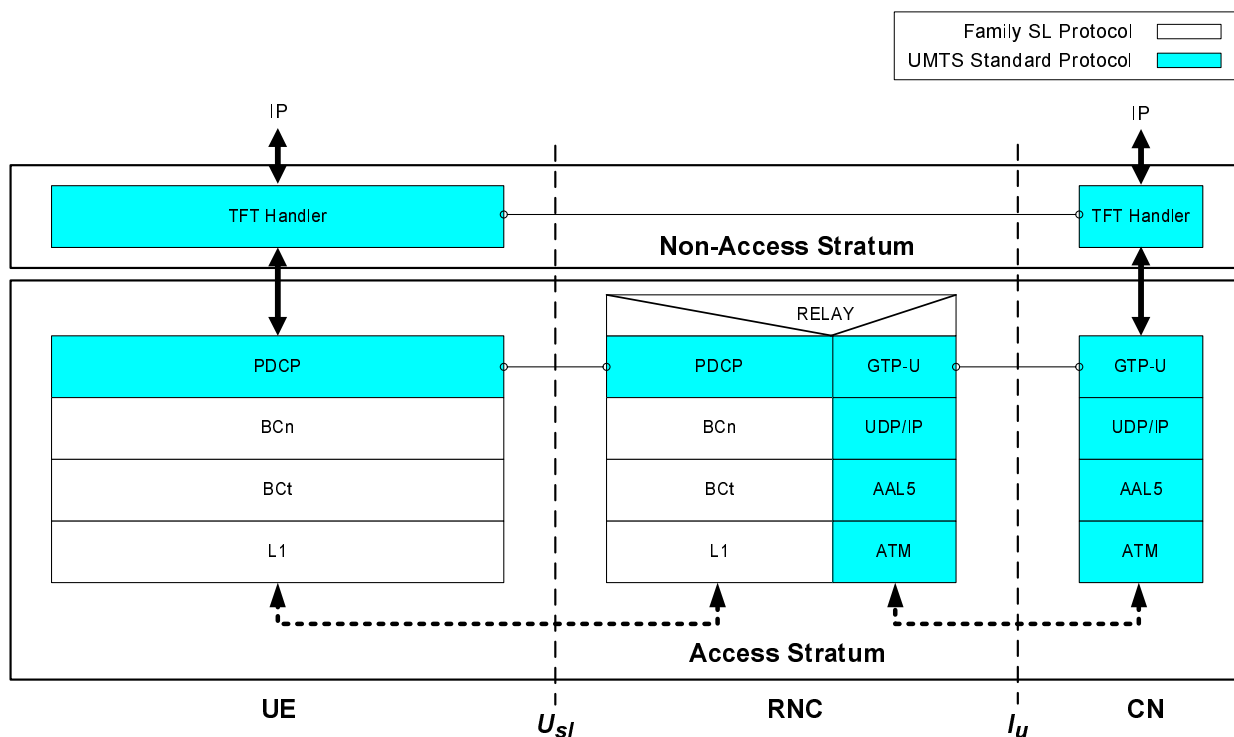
Family SL Protocol
UMTS Standard Protocol

IP

IP

TFT Handler

TFT Handler

Non-Access Stratum

RELAY

PDCP

PDCP

GTP-U

GTP-U

BCn

BCn

UDP/IP

UDP/IP

BCt

BCt

AAL5

AAL5

L1

L1

ATM

ATM

Access Stratum

UE

$U_{sl}$

RNC

$I_u$

CN